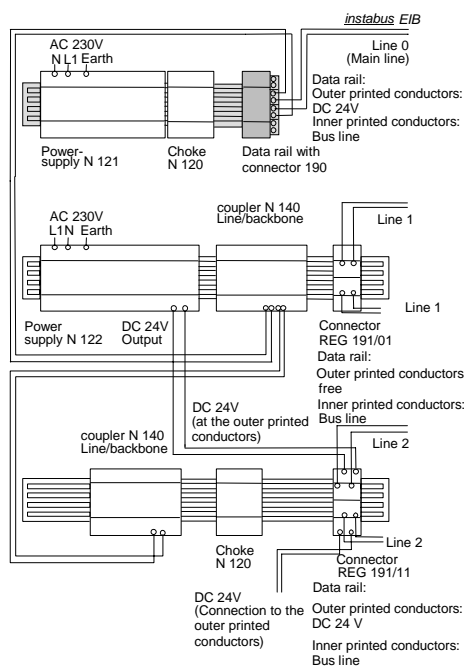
instabus EIB

AC 230V
N L1 Earth

Line 0
(Main line)

Data rail:
Outer printed conductors:
DC 24V
Inner printed conductors:
Bus line

Power-
supply N 121

Choke
N 120

Data rail with
connector 190

AC 230V
L1 N Earth

coupler N 140
Line/backbone

Line 1

Line 1

Power
supply N 122

DC 24V
Output

Connector
REG 191/01
Data rail:
Outer printed conductors
free
Inner printed conductors:
Bus line

DC 24V
(at the outer printed
conductors)

coupler N 140
Line/backbone

Line 2

Line 2

Choke
N 120

Connector
REG 191/11
Data rail:

DC 24V
(Connection to the
outer printed
conductors)

Outer printed conductors:
DC 24 V

Inner printed conductors:
Bus line